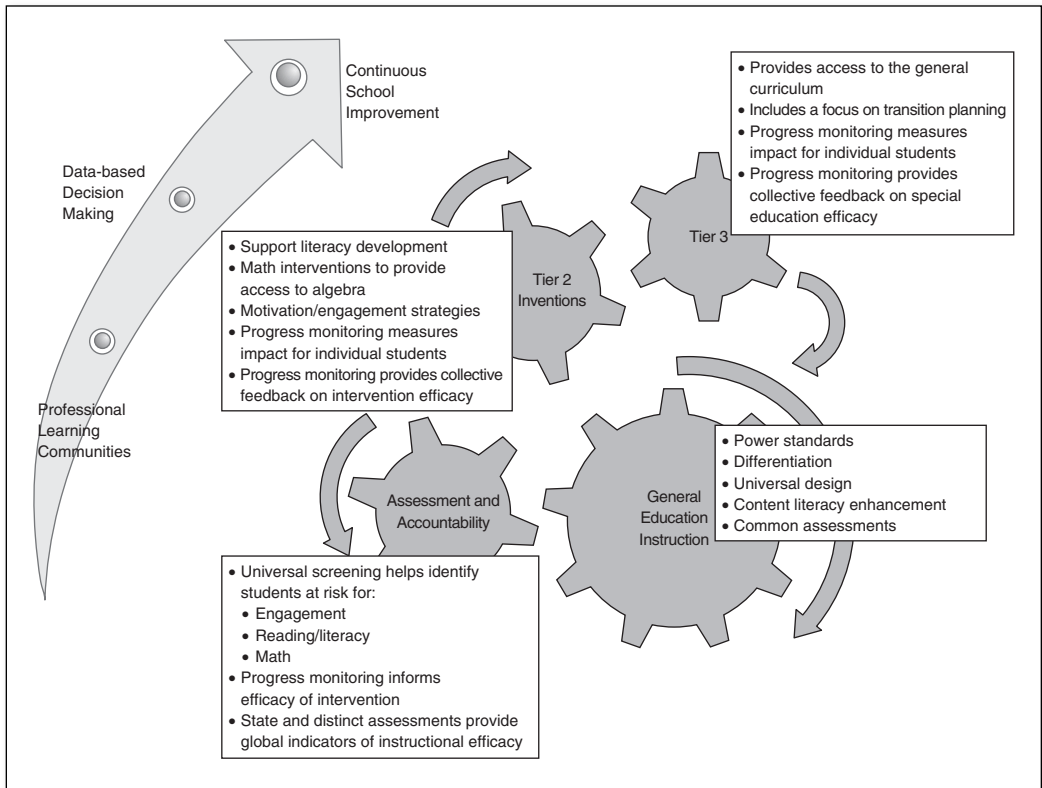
Continuous School Improvement

Data-based Decision Making

Professional Learning Communities

• Provides access to the general curriculum
• Includes a focus on transition planning
• Progress monitoring measures impact for individual students
• Progress monitoring provides collective feedback on special education efficacy

Tier 3

• Support literacy development
• Math interventions to provide access to algebra
• Motivation/engagement strategies
• Progress monitoring measures impact for individual students
• Progress monitoring provides collective feedback on intervention efficacy

Tier 2 Inventions

• Power standards
• Differentiation
• Universal design
• Content literacy enhancement
• Common assessments

General Education Instruction

Assessment and Accountability

• Universal screening helps identify students at risk for:
• Engagement
• Reading/literacy
• Math
• Progress monitoring informs efficacy of intervention
• State and distinct assessments provide global indicators of instructional efficacy